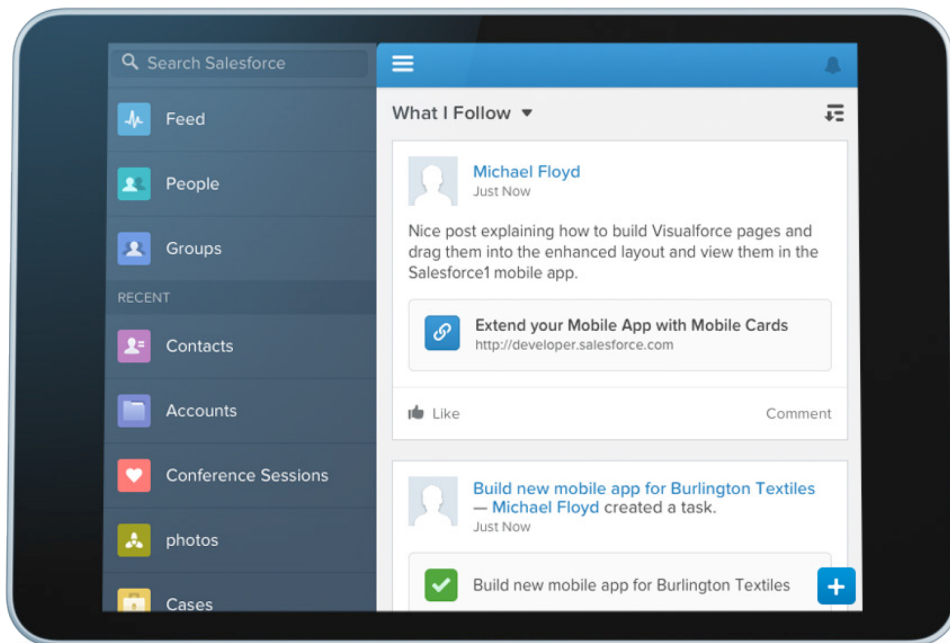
Search Salesforce

Feed

People

Groups

RECENT

Contacts

Accounts

Conference Sessions

photos

Cases

What I Follow

Michael Floyd
Just Now

Nice post explaining how to build Visualforce pages and drag them into the enhanced layout and view them in the Salesforce1 mobile app.

Extend your Mobile App with Mobile Cards
http://developer.salesforce.com

Like

Comment

Build new mobile app for Burlington Textiles — Michael Floyd created a task.
Just Now

Build new mobile app for Burlington Textiles